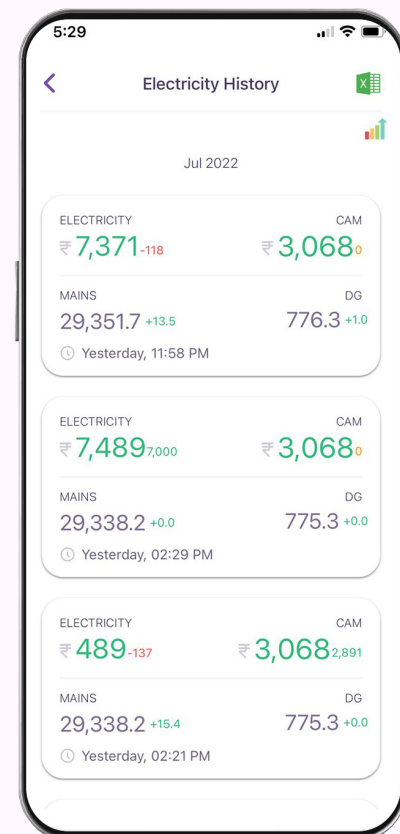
5:29

Electricity History

Jul 2022

ELECTRICITY
₹7,371 -118

CAM
₹3,068 0

MAINS
29,351.7 +13.5

DG
776.3 +1.0

Yesterday, 11:58 PM

ELECTRICITY
₹7,489 7,000

CAM
₹3,068 0

MAINS
29,338.2 +0.0

DG
775.3 +0.0

Yesterday, 02:29 PM

ELECTRICITY
₹489 -137

CAM
₹3,068 2,891

MAINS
29,338.2 +15.4

DG
775.3 +0.0

Yesterday, 02:21 PM